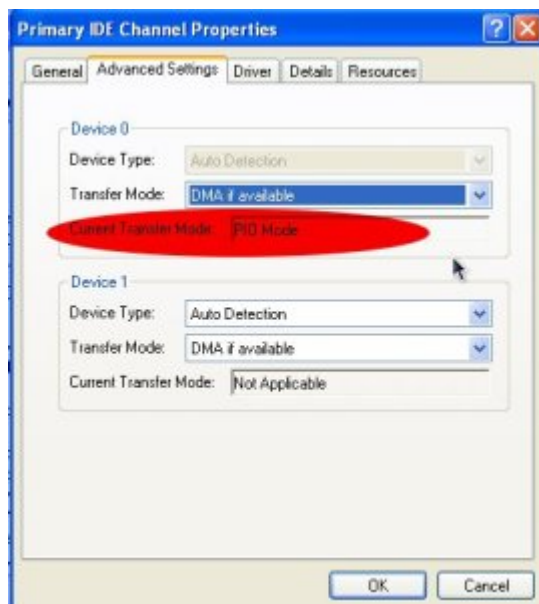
Primary IDE Channel Properties

General | Advanced Settings | Driver | Details | Resources

Device 0

Device Type: Auto Detection

Transfer Mode: DMA if available

Current Transfer Mode: PIO Mode

Device 1

Device Type: Auto Detection

Transfer Mode: DMA if available

Current Transfer Mode: Not Applicable

OK

Cancel